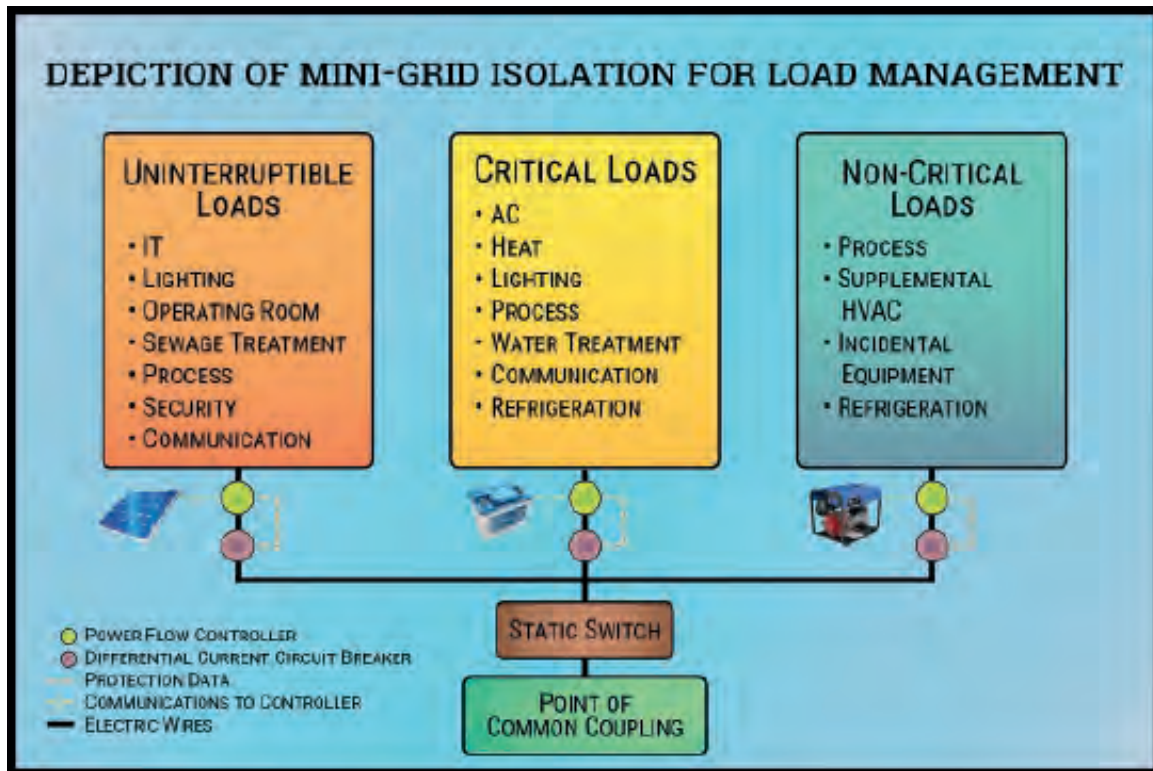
DEPICTION OF MINI-GRID ISOLATION FOR LOAD MANAGEMENT

UNINTERRUPTIBLE LOADS
• IT
• LIGHTING
• OPERATING ROOM
• SEWAGE TREATMENT
• PROCESS
• SECURITY
• COMMUNICATION

CRITICAL LOADS
• AC
• HEAT
• LIGHTING
• PROCESS
• WATER TREATMENT
• COMMUNICATION
• REFRIGERATION

NON-CRITICAL LOADS
• PROCESS
• SUPPLEMENTAL HVAC
• INCIDENTAL EQUIPMENT
• REFRIGERATION

STATIC SWITCH

POINT OF COMMON COUPLING

POWER FLOW CONTROLLER
DIFFERENTIAL CURRENT CIRCUIT BREAKER
PROTECTION DATA
COMMUNICATIONS TO CONTROLLER
ELECTRIC WIRES